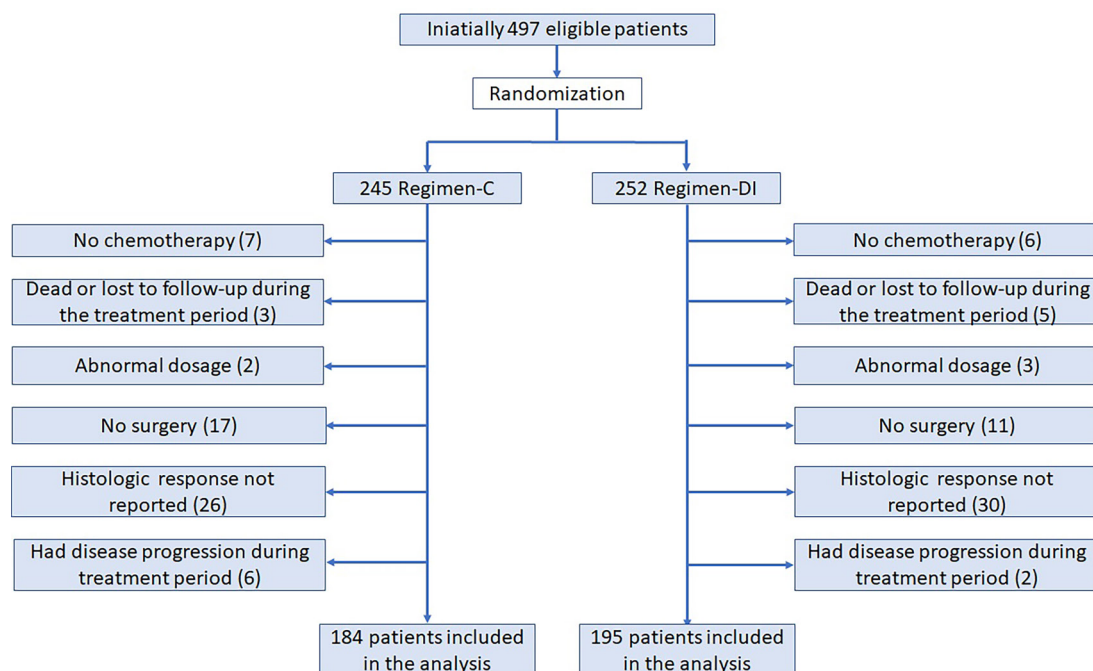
Iniatially 497 eligible patients

Randomization

245 Regimen-C

252 Regimen-DI

No chemotherapy (7)

Dead or lost to follow-up during the treatment period (3)

Abnormal dosage (2)

No surgery (17)

Histologic response not reported (26)

Had disease progression during treatment period (6)

184 patients included in the analysis

No chemotherapy (6)

Dead or lost to follow-up during the treatment period (5)

Abnormal dosage (3)

No surgery (11)

Histologic response not reported (30)

Had disease progression during treatment period (2)

195 patients included in the analysis